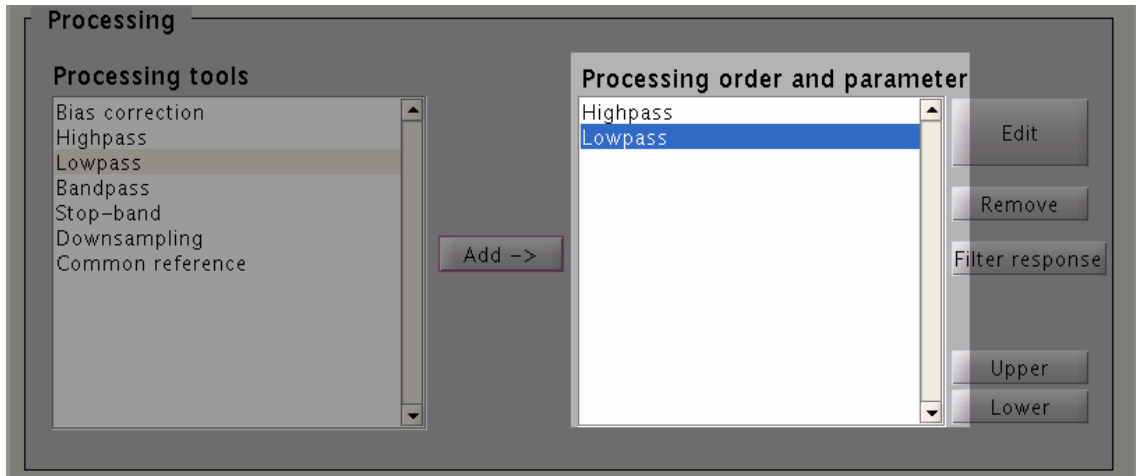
Processing

Processing tools

Bias correction
Highpass
Lowpass
Bandpass
Stop-band
Downsampling
Common reference

Add ->

Processing order and parameter

Highpass
Lowpass

Edit

Remove

Filter response

Upper

Lower